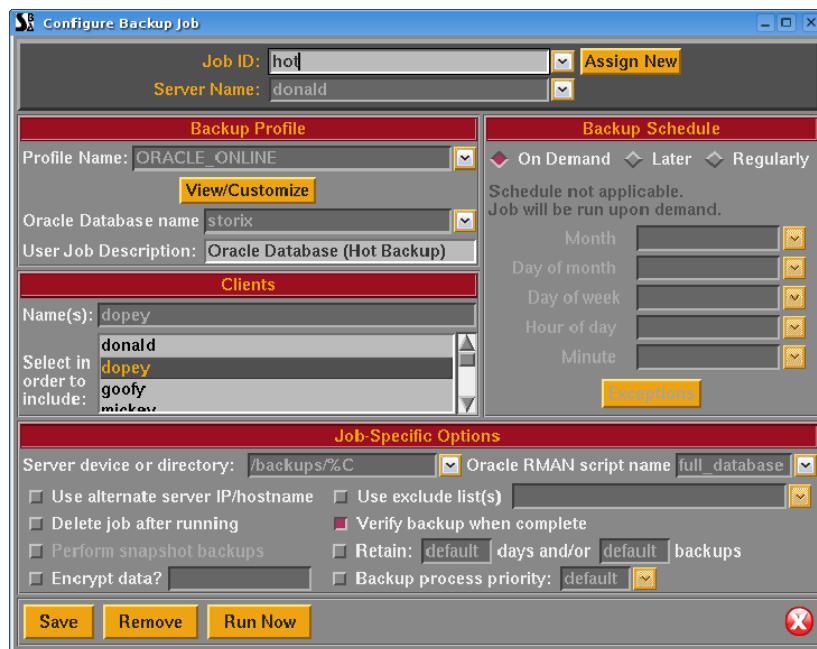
Configure Backup Job

Job ID: hot
Assign New
Server Name: donald

Backup Profile
Profile Name: ORACLE_ONLINE
View/Customize
Oracle Database name storix
User Job Description: Oracle Database (Hot Backup)

Clients
Name(s): dopey
Select in order to include:
donald
dopey
goofy
mickey

Backup Schedule
On Demand
Later
Regularly
Schedule not applicable.
Job will be run upon demand.
Month
Day of month
Day of week
Hour of day
Minute
Exceptions

Job-Specific Options
Server device or directory: /backups/%C
Oracle RMAN script name full_database
Use alternate server IP/hostname
Use exclude list(s)
Delete job after running
Verify backup when complete
Perform snapshot backups
Retain: default days and/or default backups
Encrypt data?
Backup process priority: default

Save
Remove
Run Now